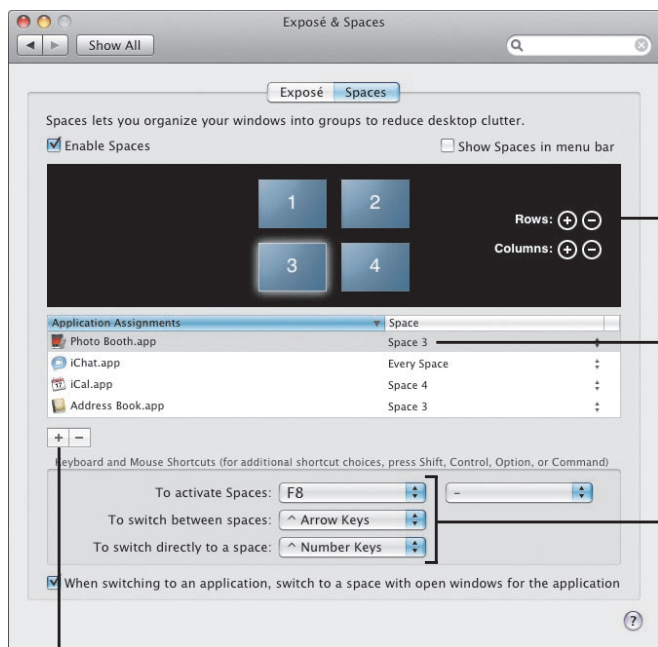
Exposé & Spaces

Show All

Exposé Spaces

Spaces lets you organize your windows into groups to reduce desktop clutter.

Enable Spaces

Show Spaces in menu bar

1 2

3 4

Rows:

Columns:

| Application Assignments | Space |
|---|---|
| Photo Booth.app | Space 3 |
| iChat.app | Every Space |
| iCal.app | Space 4 |
| Address Book.app | Space 3 |

+ −

Keyboard and Mouse Shortcuts (for additional shortcut choices, press Shift, Control, Option, or Command)

To activate Spaces: F8 –

To switch between spaces: ^ Arrow Keys

To switch directly to a space: ^ Number Keys

When switching to an application, switch to a space with open windows for the application

?